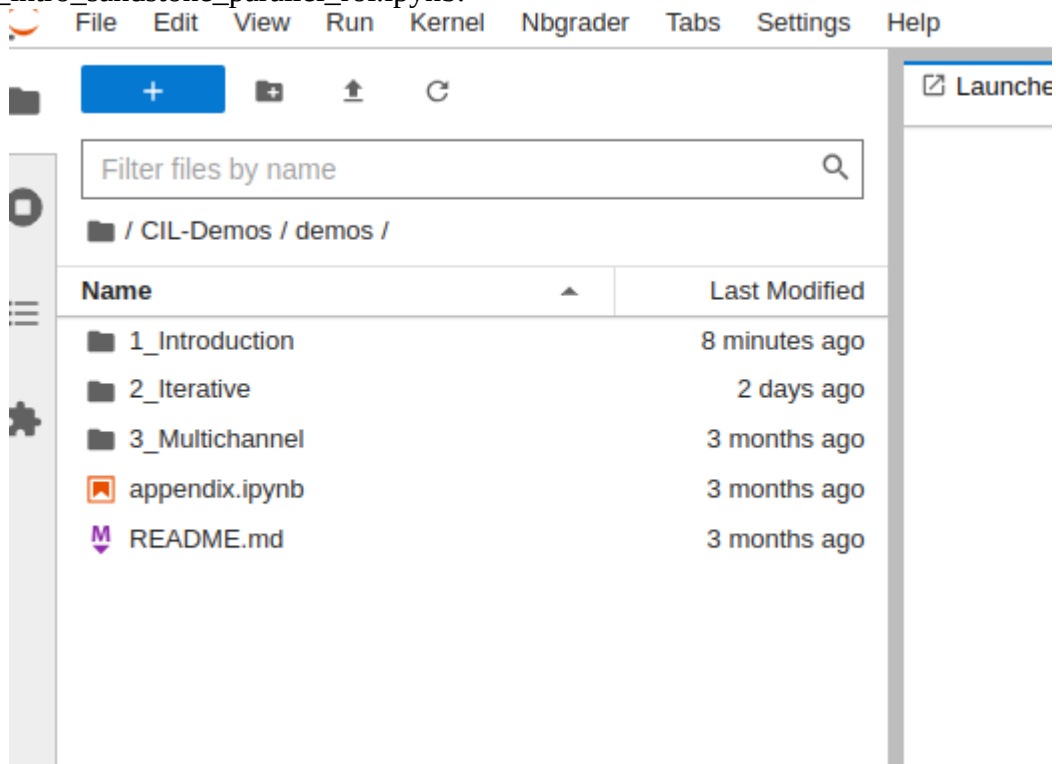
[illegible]
File Edit View Run Kernel Nbgrader Tabs Settings Help

+

Launche

Filter files by name

/ CIL-Demos / demos /

| Name | Last Modified |
|---|---|
| 1_Introduction | 8 minutes ago |
| 2_Iterative | 2 days ago |
| 3_Multichannel | 3 months ago |
| appendix.ipynb | 3 months ago |
| README.md | 3 months ago |